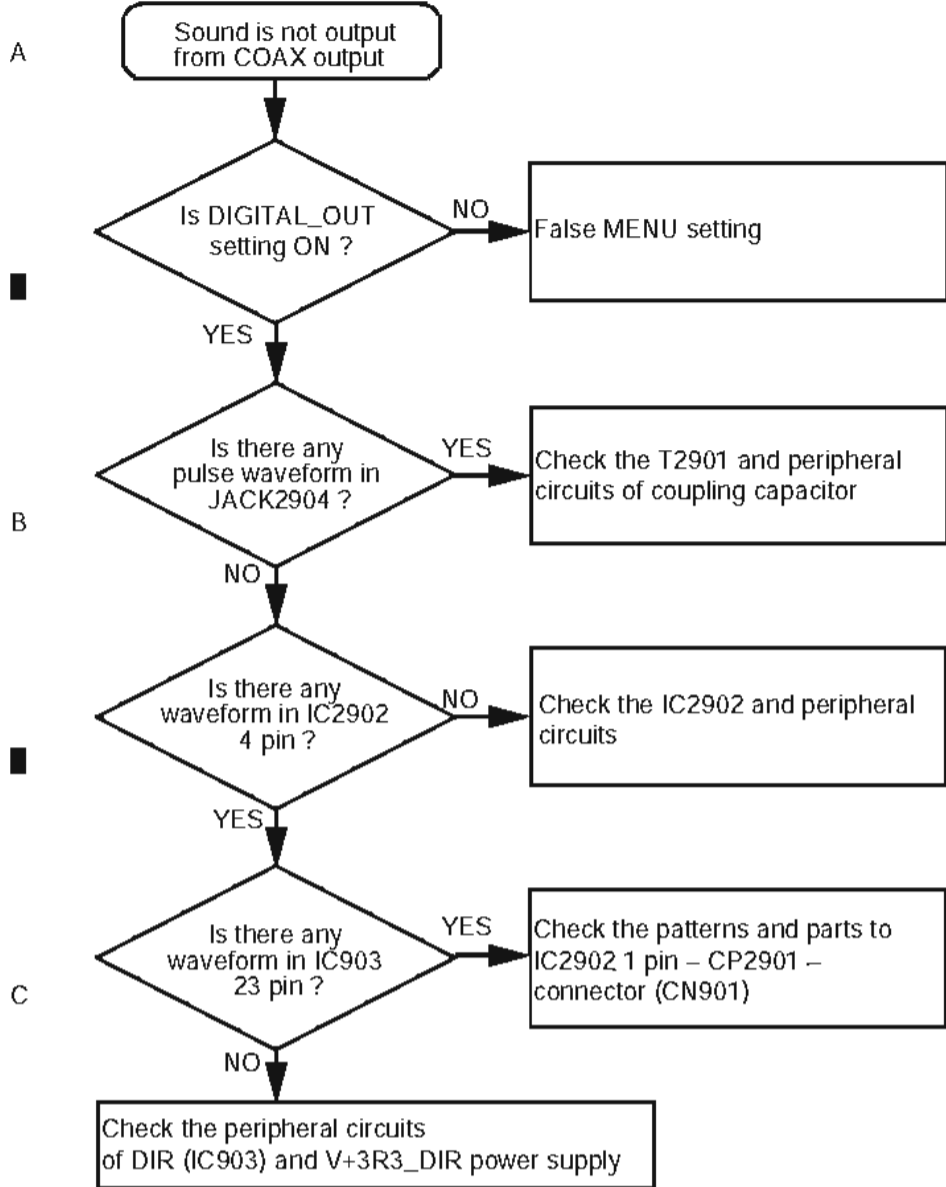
A

Sound is not output from COAX output

Is DIGITAL_OUT setting ON ?

NO

False MENU setting

YES

Is there any pulse waveform in JACK2904 ?

YES

Check the T2901 and peripheral circuits of coupling capacitor

B

NO

Is there any waveform in IC2902 4 pin ?

NO

Check the IC2902 and peripheral circuits

YES

Is there any waveform in IC903 23 pin ?

YES

Check the patterns and parts to IC2902 1 pin – CP2901 – connector (CN901)

C

NO

Check the peripheral circuits of DIR (IC903) and V+3R3_DIR power supply